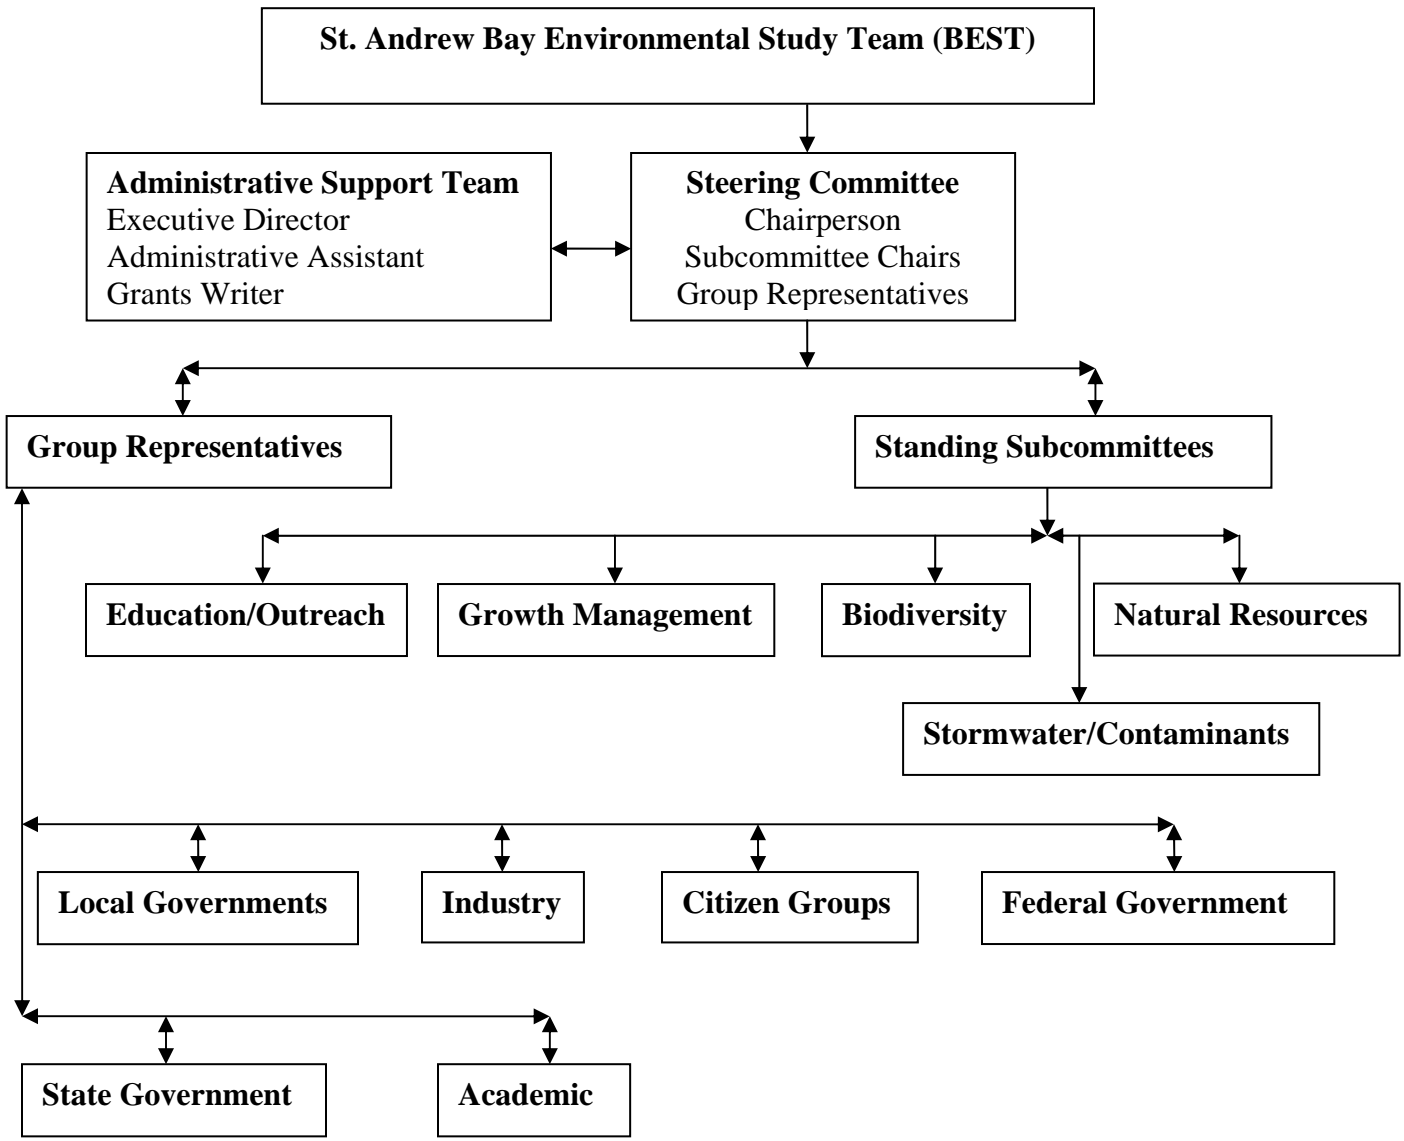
St. Andrew Bay Environmental Study Team (BEST)

Administrative Support Team
Executive Director
Administrative Assistant
Grants Writer

Steering Committee
Chairperson
Subcommittee Chairs
Group Representatives

Group Representatives

Standing Subcommittees

Education/Outreach

Growth Management

Biodiversity

Natural Resources

Stormwater/Contaminants

Local Governments

Industry

Citizen Groups

Federal Government

State Government

Academic